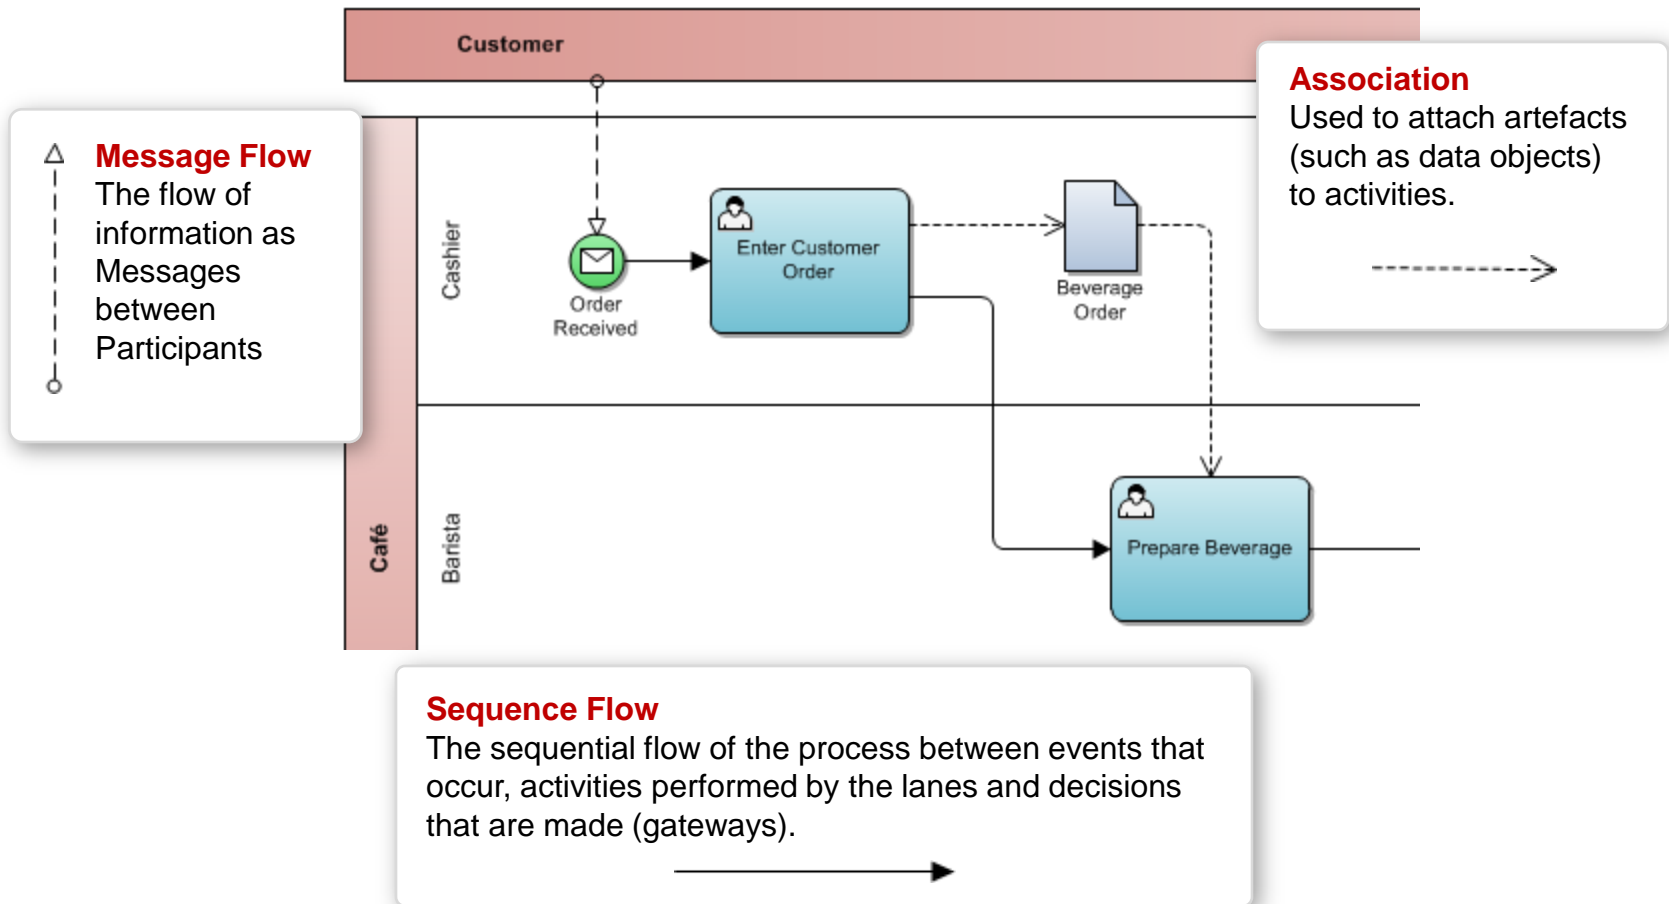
Customer

Message Flow
The flow of information as Messages between Participants

Association
Used to attach artefacts (such as data objects) to activities.

Cashier

Order Received

Enter Customer Order

Beverage Order

Café

Barista

Prepare Beverage

Sequence Flow
The sequential flow of the process between events that occur, activities performed by the lanes and decisions that are made (gateways).